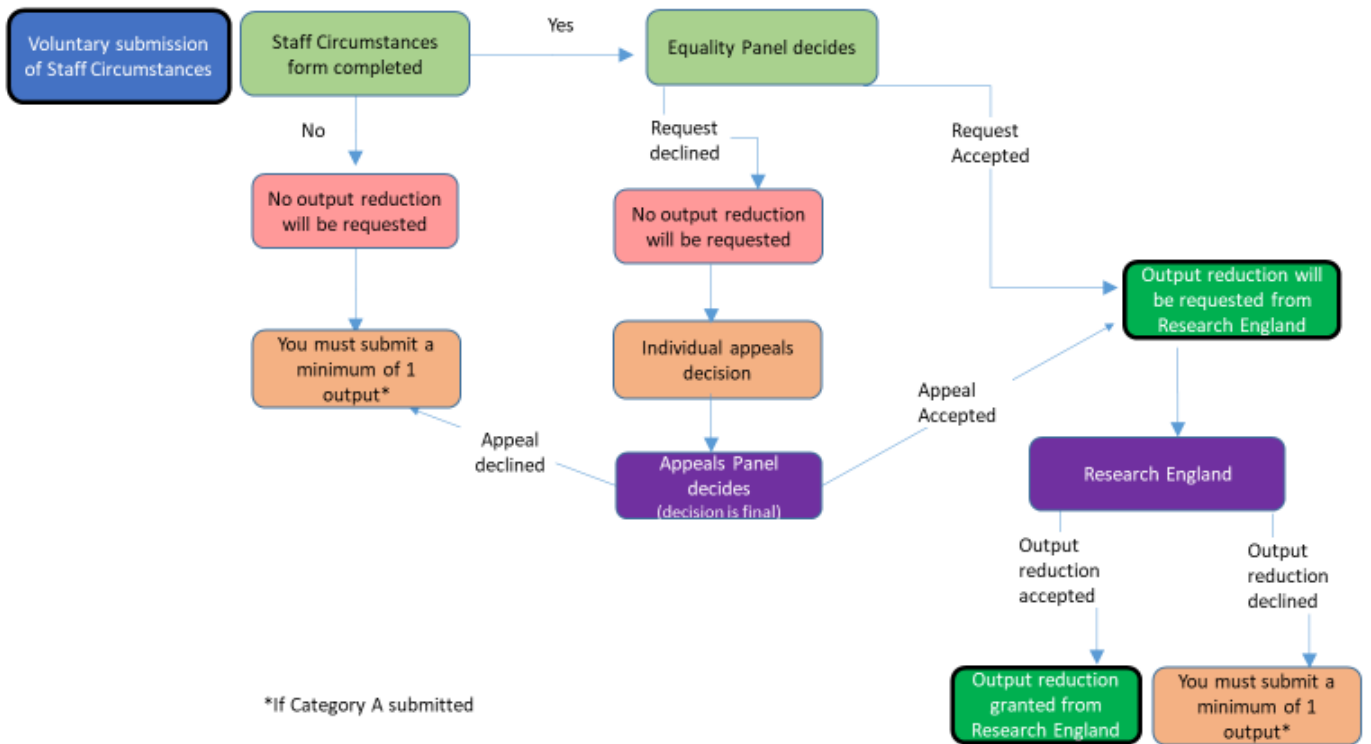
Voluntary submission of Staff Circumstances

Staff Circumstances form completed

Yes

Equality Panel decides

No

Request declined

Request Accepted

No output reduction will be requested

No output reduction will be requested

Output reduction will be requested from Research England

You must submit a minimum of 1 output*

Individual appeals decision

Appeal Accepted

Appeal declined

Appeals Panel decides (decision is final)

Research England

Output reduction accepted

Output reduction declined

Output reduction granted from Research England

You must submit a minimum of 1 output*

*If Category A submitted